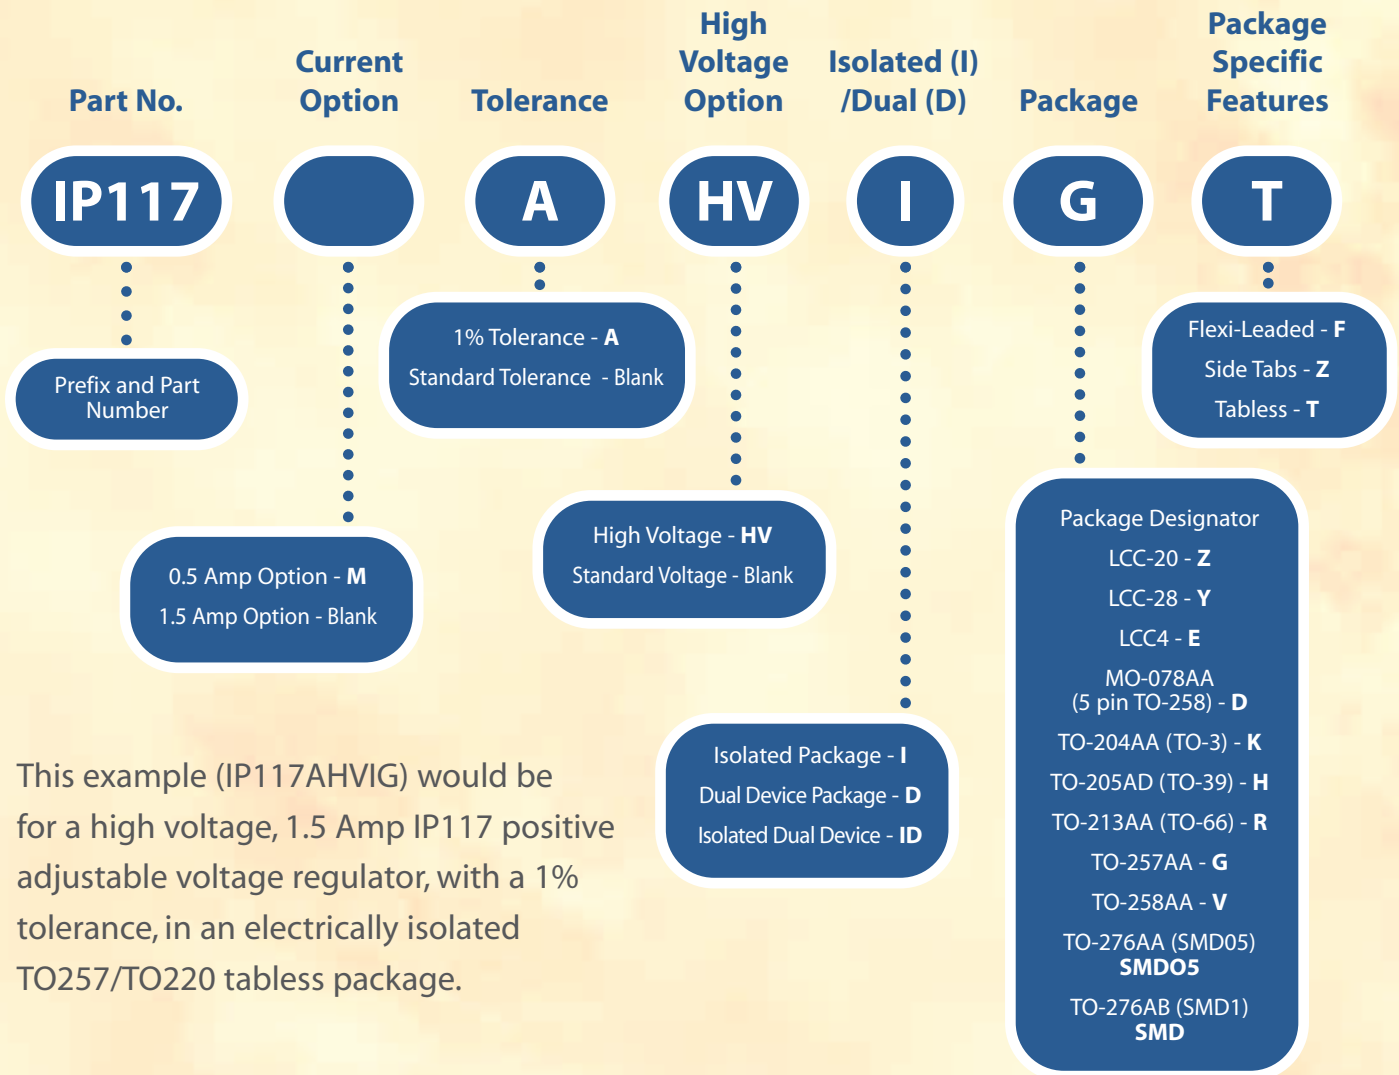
Part No.

Current Option

Tolerance

High Voltage Option

Isolated (I) /Dual (D)

Package

Package Specific Features

IP117

A

HV

I

G

T

Prefix and Part Number

0.5 Amp Option - M
1.5 Amp Option - Blank

1% Tolerance - A
Standard Tolerance - Blank

High Voltage - HV
Standard Voltage - Blank

Isolated Package - I
Dual Device Package - D
Isolated Dual Device - ID

Package Designator
LCC-20 - Z
LCC-28 - Y
LCC4 - E
MO-078AA (5 pin TO-258) - D
TO-204AA (TO-3) - K
TO-205AD (TO-39) - H
TO-213AA (TO-66) - R
TO-257AA - G
TO-258AA - V
TO-276AA (SMD05) SMDO5
TO-276AB (SMD1) SMD

Flexi-Leaded - F
Side Tabs - Z
Tabless - T

This example (IP117AHVIG) would be for a high voltage, 1.5 Amp IP117 positive adjustable voltage regulator, with a 1% tolerance, in an electrically isolated TO257/TO220 tabless package.